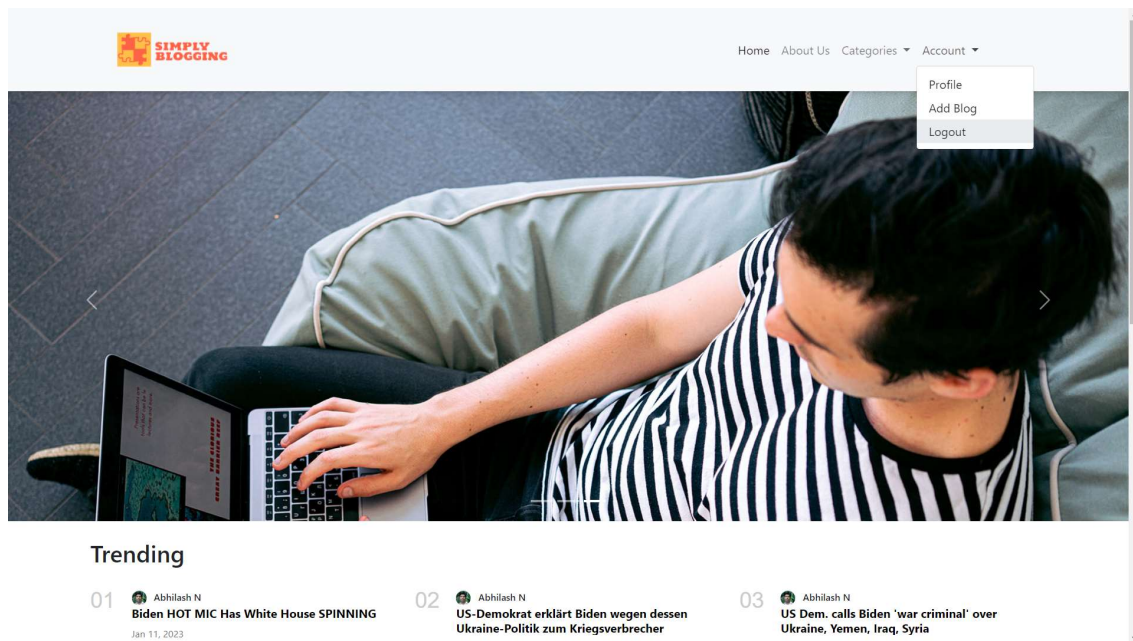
SIMPLY BLOGGING

Home About Us Categories Account

Profile
Add Blog
Logout

Trending

01 Abhilash N
Biden HOT MIC Has White House SPINNING
Jan 11, 2023

02 Abhilash N
US-Demokrat erklärt Biden wegen dessen Ukraine-Politik zum Kriegsverbrecher

03 Abhilash N
US Dem. calls Biden 'war criminal' over Ukraine, Yemen, Iraq, Syria